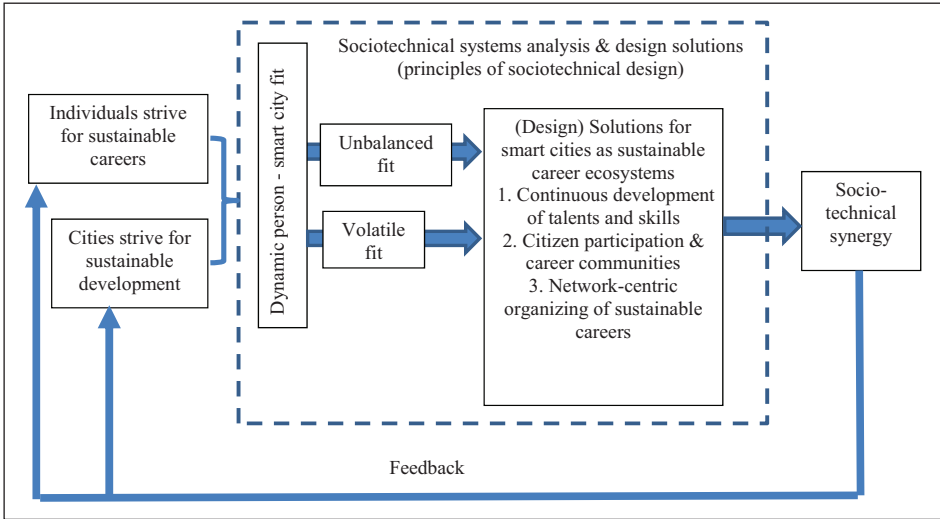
Sociotechnical systems analysis & design solutions (principles of sociotechnical design)

Individuals strive for sustainable careers

Cities strive for sustainable development

Dynamic person - smart city fit

Unbalanced fit

Volatile fit

(Design) Solutions for smart cities as sustainable career ecosystems
1. Continuous development of talents and skills
2. Citizen participation & career communities
3. Network-centric organizing of sustainable careers

Socio-technical synergy

Feedback